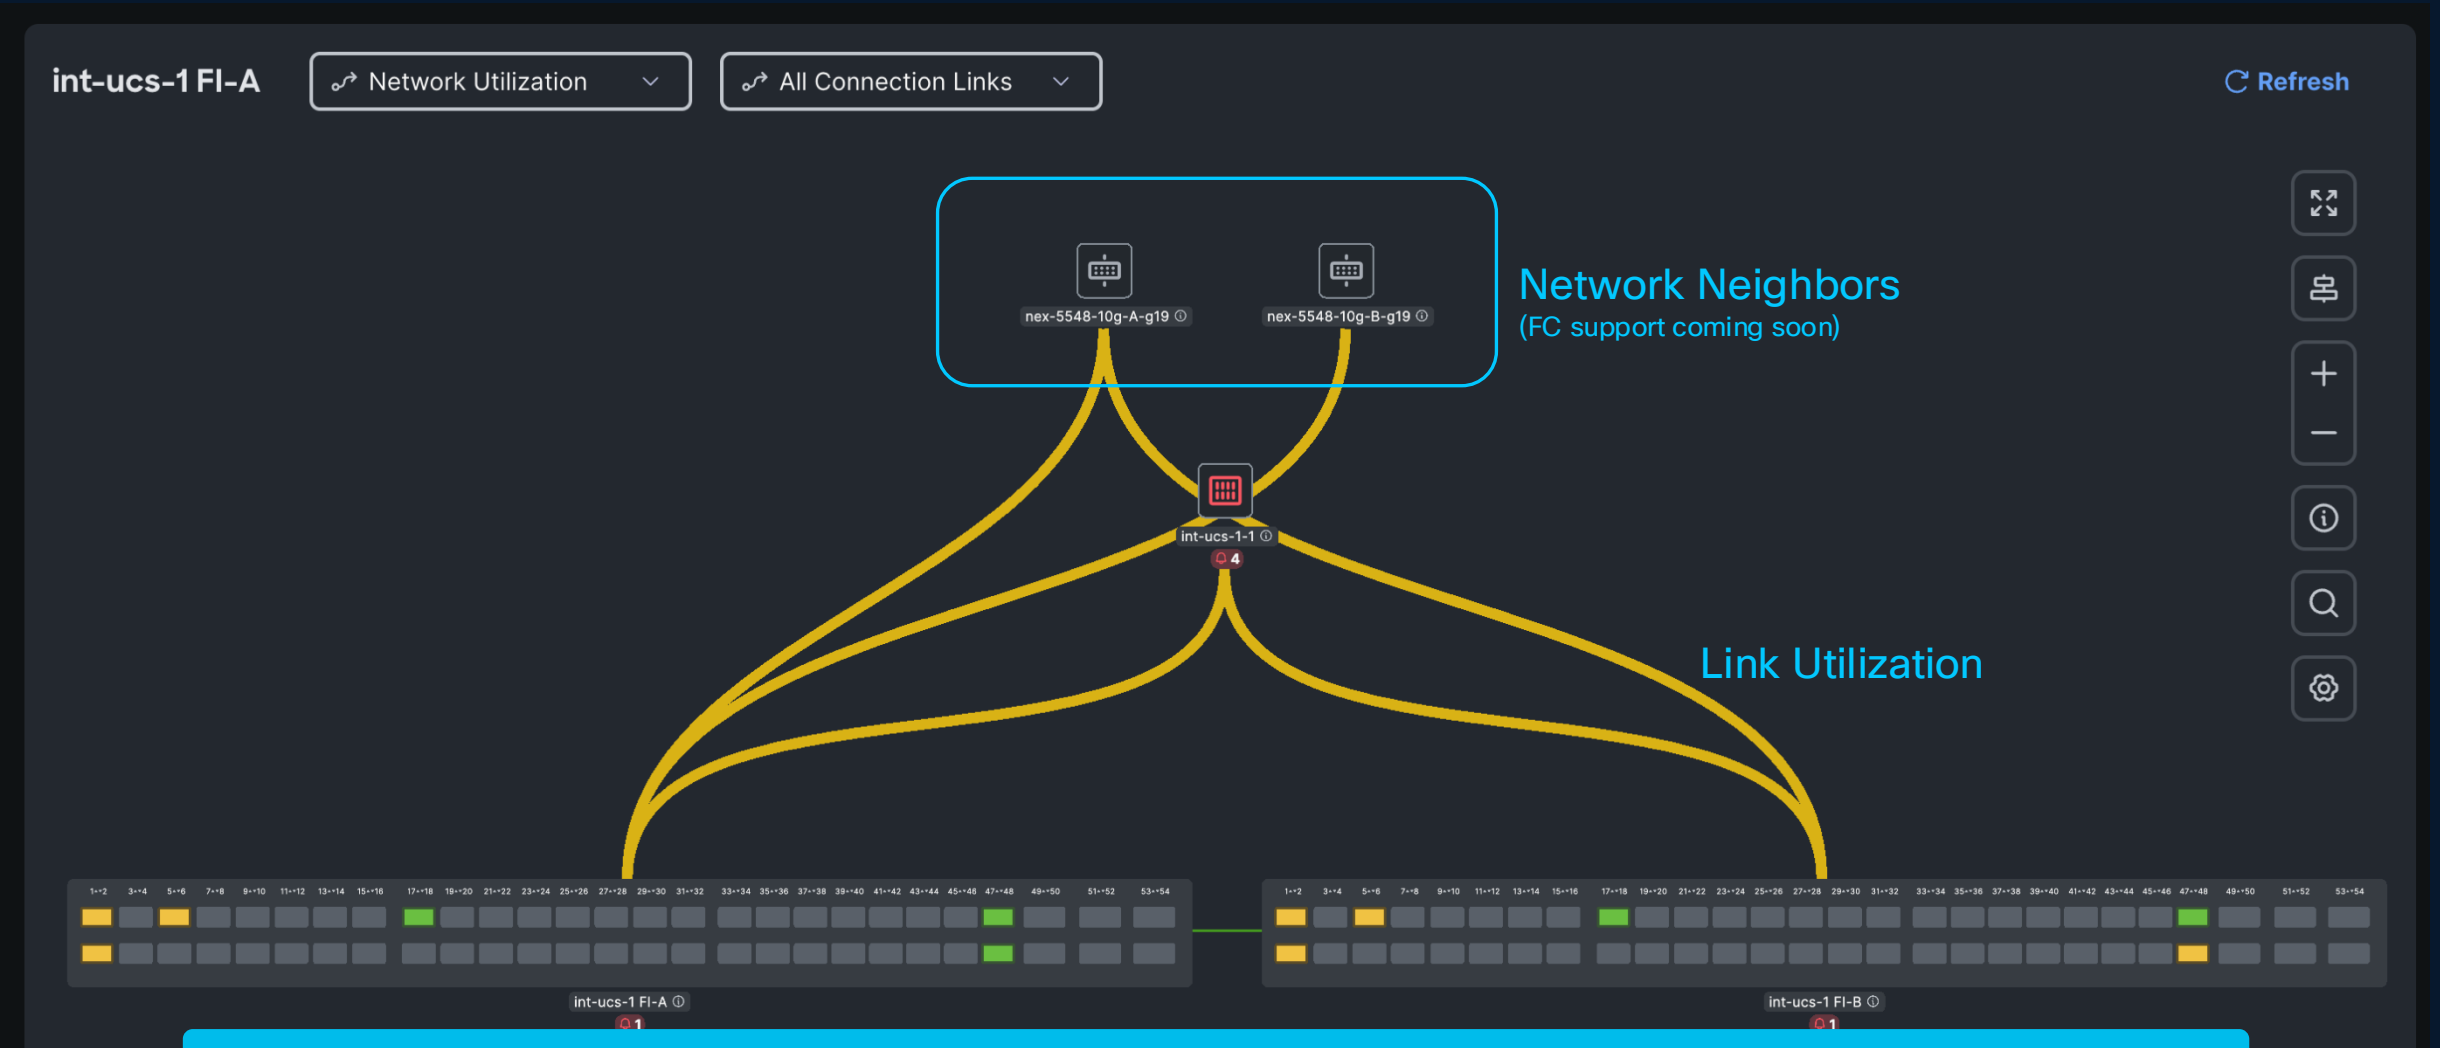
int-ucs-1 FI-A

Network Utilization

All Connection Links

Refresh

nex-5548-10g-A-g19

nex-5548-10g-B-g19

Network Neighbors
(FC support coming soon)

int-ucs-1-1

4

Link Utilization

1-2 3-4 5-6 7-8 9-10 11-12 13-14 15-16 17-18 19-20 21-22 23-24 25-26 27-28 29-30 31-32 33-34 35-36 37-38 39-40 41-42 43-44 45-46 47-48 49-50 51-52 53-54

1-2 3-4 5-6 7-8 9-10 11-12 13-14 15-16 17-18 19-20 21-22 23-24 25-26 27-28 29-30 31-32 33-34 35-36 37-38 39-40 41-42 43-44 45-46 47-48 49-50 51-52 53-54

int-ucs-1 FI-A

1

int-ucs-1 FI-B

1